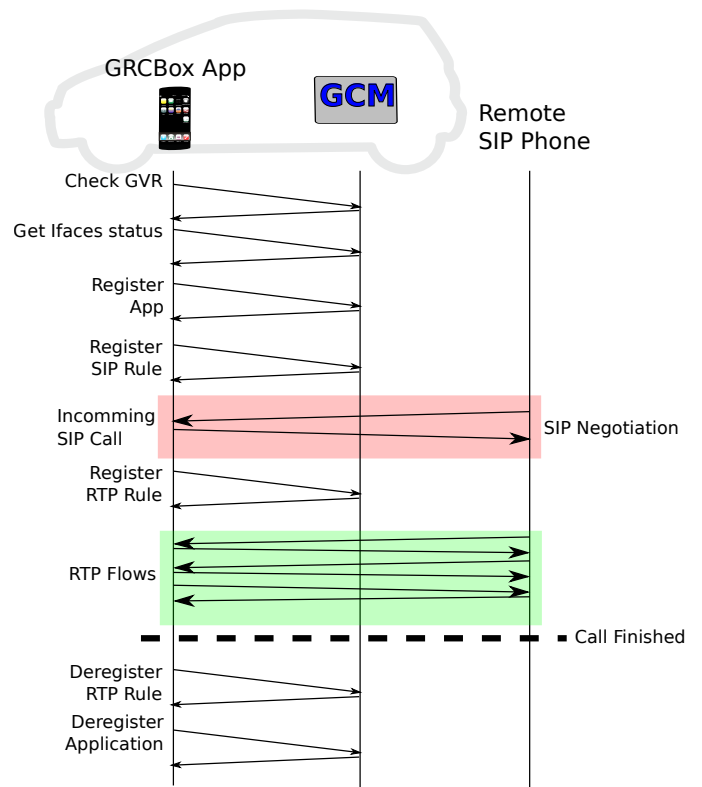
GRCBox App

GCM

Remote SIP Phone

Check GVR

Get Ifaces status

Register App

Register SIP Rule

Incomming SIP Call

SIP Negotiation

Register RTP Rule

RTP Flows

Call Finished

Deregister RTP Rule

Deregister Application